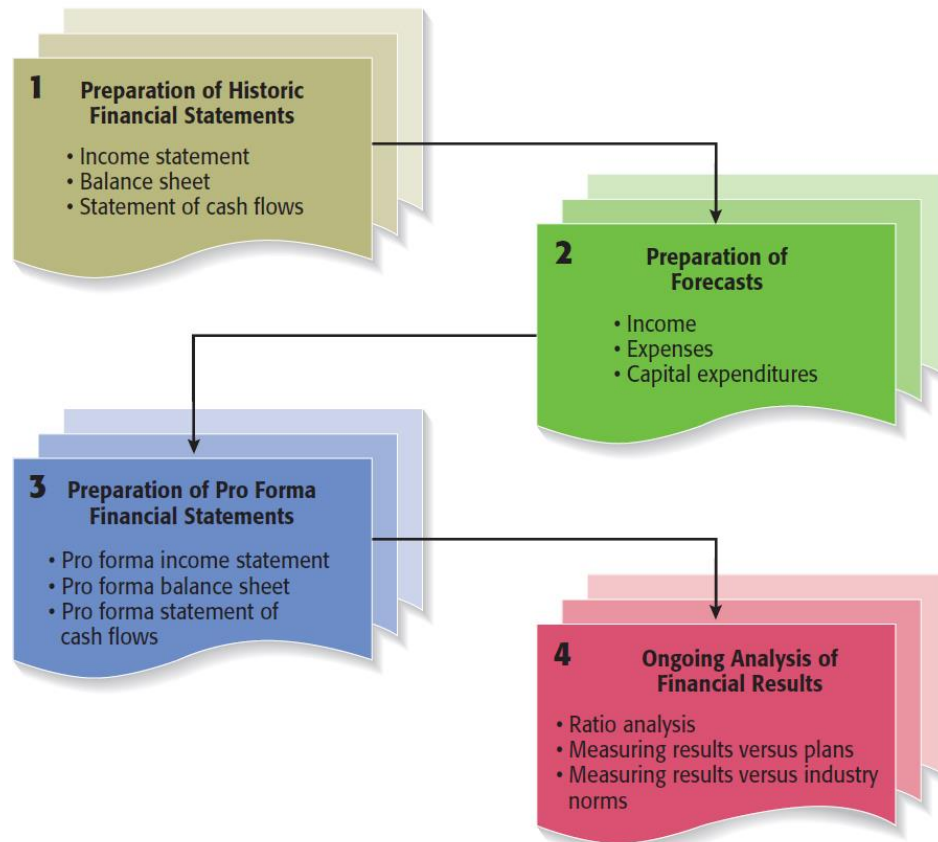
1 Preparation of Historic Financial Statements

• Income statement
• Balance sheet
• Statement of cash flows

2 Preparation of Forecasts

• Income
• Expenses
• Capital expenditures

3 Preparation of Pro Forma Financial Statements

• Pro forma income statement
• Pro forma balance sheet
• Pro forma statement of cash flows

4 Ongoing Analysis of Financial Results

• Ratio analysis
• Measuring results versus plans
• Measuring results versus industry norms